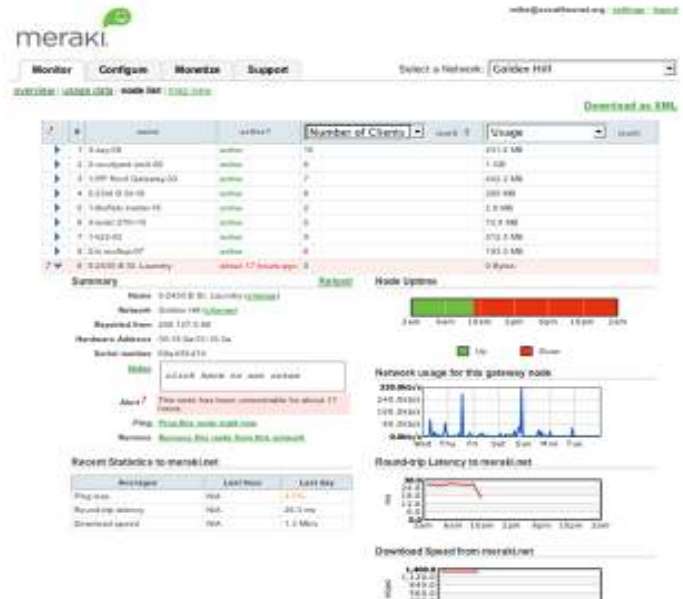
mike@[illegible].org · settings · logout

meraki

Monitor | Configure | Monetize | Support

Select a Network: Golden Hill

overview · usage data · node list · map view

Download as XML

| ! | # | name | active? | Number of Clients | rank | Usage | rank |
|---|---|---|---|---|---|---|---|
| | 1 | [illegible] | active | 10 | | 211.0 MB | |
| | 2 | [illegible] | active | 6 | | 1 GB | |
| | 3 | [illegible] | active | 7 | | 440.2 MB | |
| | 4 | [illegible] | active | 4 | | 380 MB | |
| | 5 | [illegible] | active | 4 | | 2.8 MB | |
| | 6 | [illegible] | active | 3 | | 72.4 MB | |
| | 7 | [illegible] | active | 3 | | 372.5 MB | |
| | 8 | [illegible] | active | 2 | | 193.0 MB | |
| ! | 9 | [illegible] Laundry | about 17 hours ago | 0 | | 0 Bytes | |

Summary | Refresh

Name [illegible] Laundry (change)
Network Golden Hill (change)
Reported from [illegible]
Hardware Address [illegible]
Serial number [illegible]
Notes click here to set notes
Alert ! This node has been unreachable for about 17 hours.
Ping Ping this node right now
Remove Remove this node from this network

Recent Statistics to meraki.net

| Averages | Last hour | Last day |
|---|---|---|
| Ping loss | N/A | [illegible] |
| Round-trip latency | N/A | 20.5 ms |
| Download speed | N/A | 1.3 Mb/s |

Node Uptime

2am 6am 10am 2pm 6pm 10pm 2am

Up Down

Network usage for this gateway node

320.0Kb/s
240.0Kb/s
160.0Kb/s
80.0Kb/s
0.0Kb/s
Wed Thu Fri Sat Sun Mon Tue

Round-trip Latency to meraki.net

ms
2am 6am 10am 2pm 6pm 10pm 2am

Download Speed from meraki.net

1,400.0
1,120.0
840.0
560.0